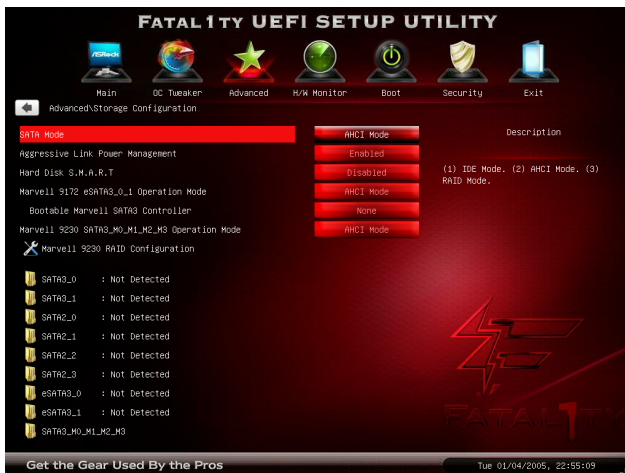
FATAL1TY UEFI SETUP UTILITY

ASRock

Main
OC Tweaker
Advanced
H/W Monitor
Boot
Security
Exit

Advanced\Storage Configuration

| | |
|---|---|
| SATA Mode | AHCI Mode |
| Aggressive Link Power Management | Enabled |
| Hard Disk S.M.A.R.T | Disabled |
| Marvell 9172 eSATA3_0_1 Operation Mode | AHCI Mode |
| Bootable Marvell SATA3 Controller | None |
| Marvell 9230 SATA3_M0_M1_M2_M3 Operation Mode | AHCI Mode |

Marvell 9230 RAID Configuration

SATA3_0 : Not Detected
SATA3_1 : Not Detected
SATA2_0 : Not Detected
SATA2_1 : Not Detected
SATA2_2 : Not Detected
SATA2_3 : Not Detected
eSATA3_0 : Not Detected
eSATA3_1 : Not Detected
SATA3_M0_M1_M2_M3

Description

(1) IDE Mode. (2) AHCI Mode. (3) RAID Mode.

FATAL1TY

Get the Gear Used By the Pros

Tue 01/04/2005, 22:55:09